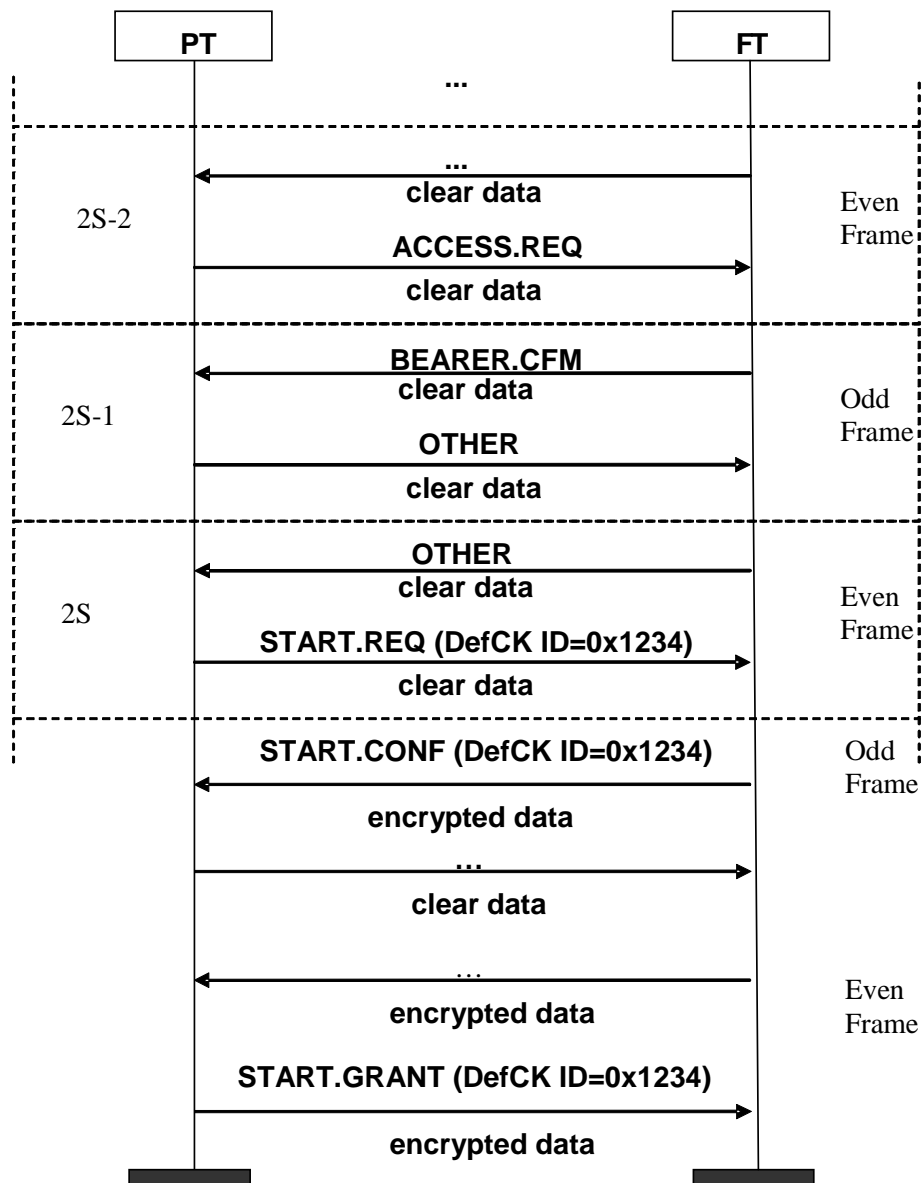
PT

FT

...

...
clear data

2S-2

Even Frame

ACCESS.REQ

clear data

BEARER.CFM
clear data

2S-1

Odd Frame

OTHER

clear data

OTHER
clear data

2S

Even Frame

START.REQ (DefCK ID=0x1234)

clear data

START.CONF (DefCK ID=0x1234)

Odd Frame

encrypted data

…

clear data

…
encrypted data

Even Frame

START.GRANT (DefCK ID=0x1234)

encrypted data